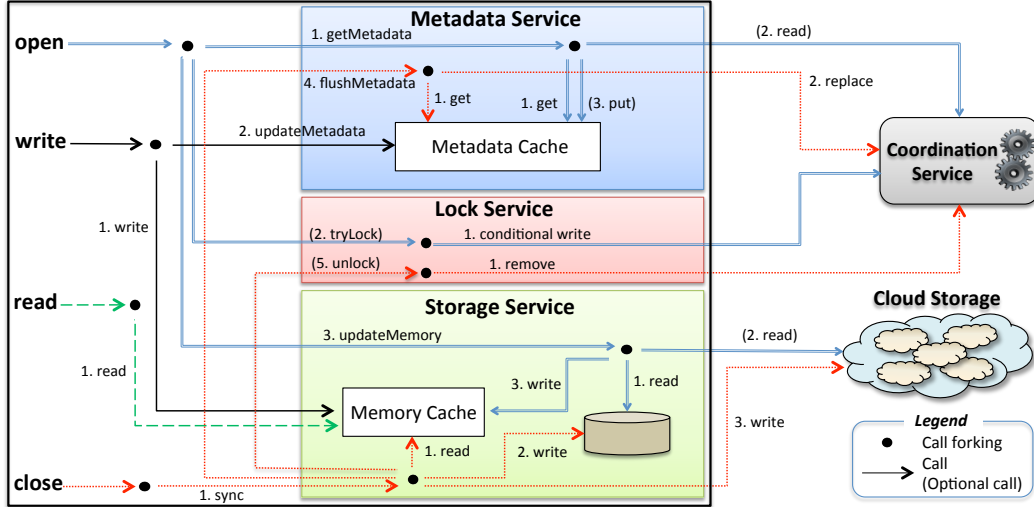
Metadata Service

open

1. getMetadata

(2. read)

4. flushMetadata

2. replace

1. get

1. get

(3. put)

write

2. updateMetadata

Metadata Cache

Coordination Service

Lock Service

1. write

(2. tryLock)

1. conditional write

(5. unlock)

1. remove

read

Storage Service

Cloud Storage

3. updateMemory

(2. read)

1. read

3. write

1. read

Memory Cache

3. write

1. read

2. write

Legend

Call forking

Call

(Optional call)

close

1. sync